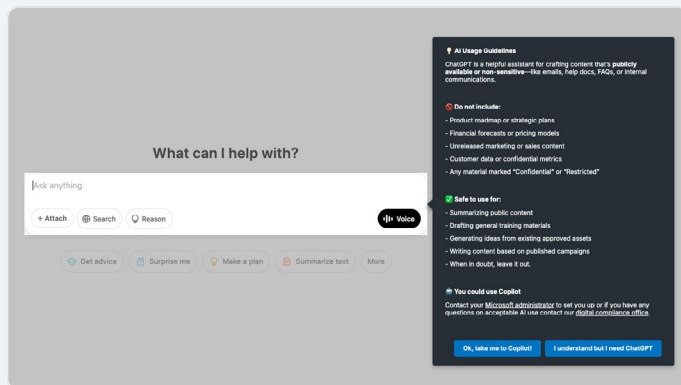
What can I help with?

Ask anything

+ Attach   Search   Reason   Voice

Get advice   Surprise me   Make a plan   Summarize text   More

💡 AI Usage Guidelines

ChatGPT is a helpful assistant for crafting content that's **publicly available or non-sensitive**—like emails, help docs, FAQs, or internal communications.

🚫 **Do not include:**

- Product roadmap or strategic plans
- Financial forecasts or pricing models
- Unreleased marketing or sales content
- Customer data or confidential metrics
- Any material marked "Confidential" or "Restricted"

✅ **Safe to use for:**

- Summarizing public content
- Drafting general training materials
- Generating ideas from existing approved assets
- Writing content based on published campaigns
- When in doubt, leave it out.

**You could use Copilot**

Contact your Microsoft administrator to set you up or if you have any questions on acceptable AI use contact our digital compliance office.

Ok, take me to Copilot!   I understand but I need ChatGPT